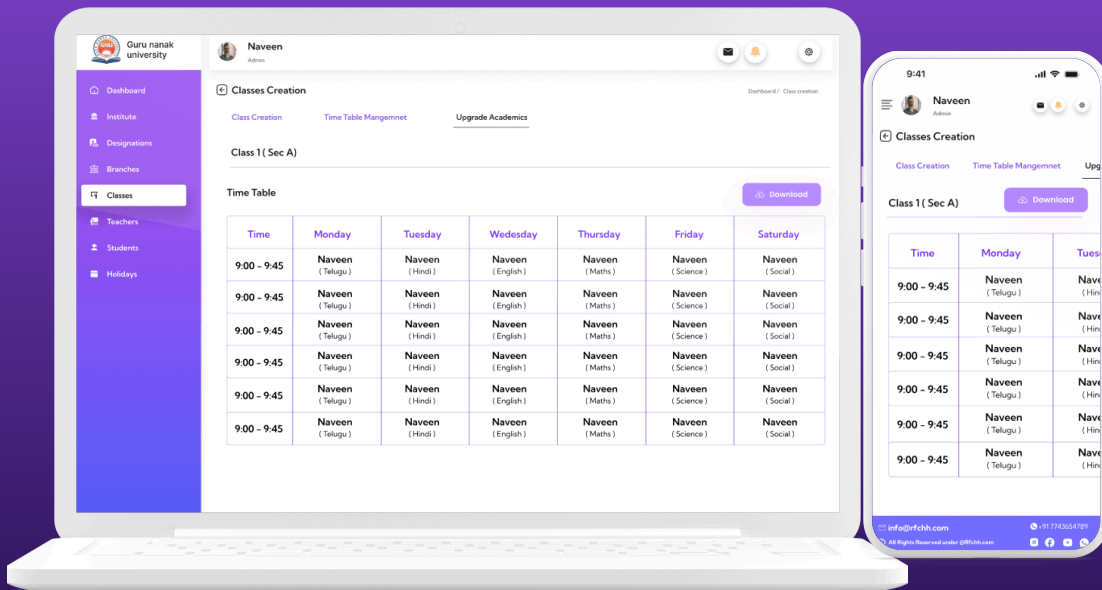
Guru nanak university

Dashboard
Institute
Designations
Branches
Classes
Teachers
Students
Holidays

Naveen
Admin

Classes Creation

Dashboard / Class creation

Class Creation
Time Table Mangemnet
Upgrade Academics

Class 1 ( Sec A)

Time Table

Download

| Time | Monday | Tuesday | Wedesday | Thursday | Friday | Saturday |
|---|---|---|---|---|---|---|
| 9:00 - 9:45 | Naveen ( Telugu ) | Naveen ( Hindi ) | Naveen ( English ) | Naveen ( Maths ) | Naveen ( Science ) | Naveen ( Social ) |
| 9:00 - 9:45 | Naveen ( Telugu ) | Naveen ( Hindi ) | Naveen ( English ) | Naveen ( Maths ) | Naveen ( Science ) | Naveen ( Social ) |
| 9:00 - 9:45 | Naveen ( Telugu ) | Naveen ( Hindi ) | Naveen ( English ) | Naveen ( Maths ) | Naveen ( Science ) | Naveen ( Social ) |
| 9:00 - 9:45 | Naveen ( Telugu ) | Naveen ( Hindi ) | Naveen ( English ) | Naveen ( Maths ) | Naveen ( Science ) | Naveen ( Social ) |
| 9:00 - 9:45 | Naveen ( Telugu ) | Naveen ( Hindi ) | Naveen ( English ) | Naveen ( Maths ) | Naveen ( Science ) | Naveen ( Social ) |
| 9:00 - 9:45 | Naveen ( Telugu ) | Naveen ( Hindi ) | Naveen ( English ) | Naveen ( Maths ) | Naveen ( Science ) | Naveen ( Social ) |

9:41

Naveen
Admin

Classes Creation

Class Creation
Time Table Mangemnet
Upg

Class 1 ( Sec A)

Download

| Time | Monday | Tues |
|---|---|---|
| 9:00 - 9:45 | Naveen ( Telugu ) | Nav ( Hin |
| 9:00 - 9:45 | Naveen ( Telugu ) | Nav ( Hin |
| 9:00 - 9:45 | Naveen ( Telugu ) | Nav ( Hin |
| 9:00 - 9:45 | Naveen ( Telugu ) | Nav ( Hin |
| 9:00 - 9:45 | Naveen ( Telugu ) | Nav ( Hin |
| 9:00 - 9:45 | Naveen ( Telugu ) | Nav ( Hin |

info@rfchh.com
+91 7743654789
All Rights Reserved under @Rfchh.com